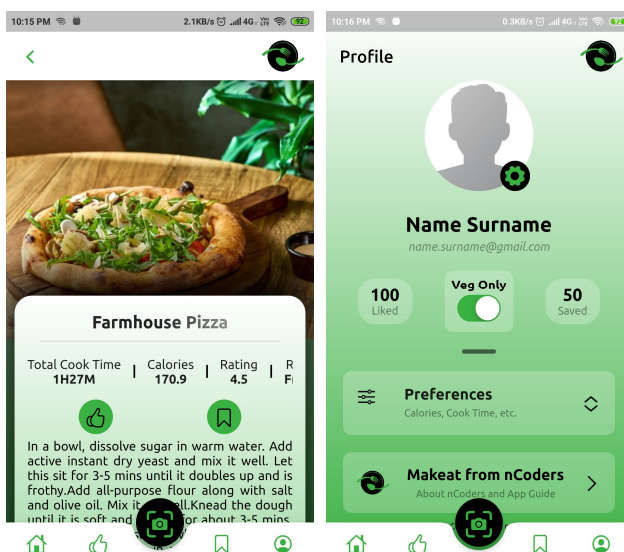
10:15 PM 2.1KB/s 4G 92

Farmhouse Pizza

Total Cook Time 1H27M | Calories 170.9 | Rating 4.5 | R F

In a bowl, dissolve sugar in warm water. Add active instant dry yeast and mix it well. Let this sit for 3-5 mins until it doubles up and is frothy.Add all-purpose flour along with salt and olive oil. Mix it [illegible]ll.Knead the dough until it is soft and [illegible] for about 3-5 mins.

10:16 PM 0.3KB/s 4G 92

Profile

Name Surname

name.surname@gmail.com

100 Liked

Veg Only

50 Saved

Preferences
Calories, Cook Time, etc.

Makeat from nCoders
About nCoders and App Guide